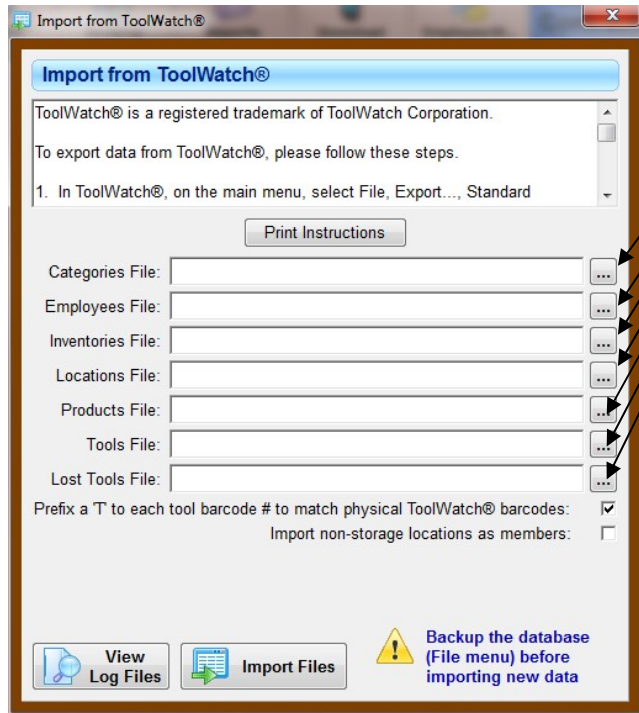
Import from ToolWatch®

Import from ToolWatch®

ToolWatch® is a registered trademark of ToolWatch Corporation.

To export data from ToolWatch®, please follow these steps.

1. In ToolWatch®, on the main menu, select File, Export..., Standard

Print Instructions

Categories File: ...

Employees File: ...

Inventories File: ...

Locations File: ...

Products File: ...

Tools File: ...

Lost Tools File: ...

Prefix a 'T' to each tool barcode # to match physical ToolWatch® barcodes:

Import non-storage locations as members:

View Log Files

Import Files

Backup the database (File menu) before importing new data